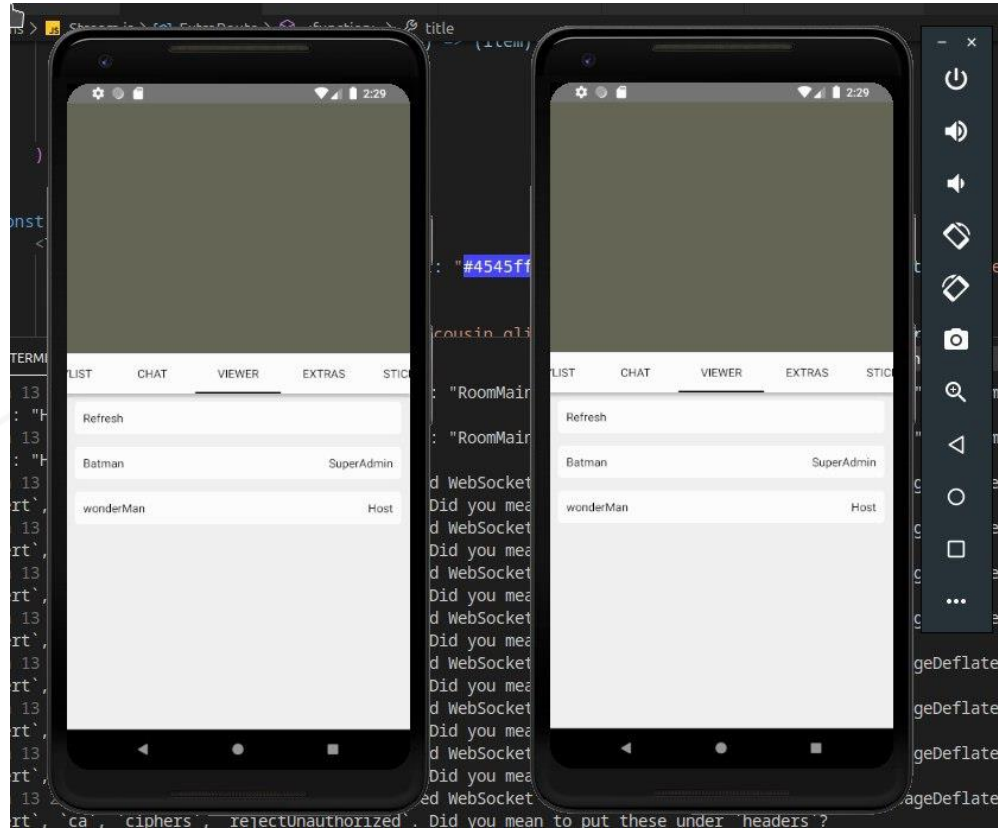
title

2:29

LIST CHAT VIEWER EXTRAS STIC

Refresh

Batman SuperAdmin

wonderMan Host

2:29

LIST CHAT VIEWER EXTRAS STIC

Refresh

Batman SuperAdmin

wonderMan Host

onst

: "#4545ff

: "RoomMain

: "RoomMain

d WebSocket
Did you mea
d WebSocket
Did you mea
d WebSocket
Did you mea
d WebSocket
Did you mea
d WebSocket
Did you mea
d WebSocket
Did you mea
d WebSocket
Did you mea
d WebSocket

TERMI
13
13
13
13
13
13
13
13
13

geDeflate
geDeflate
geDeflate
ageDeflate

rt`, `ca`, `ciphers`, `rejectUnauthorized`. Did you mean to put these under `headers`?